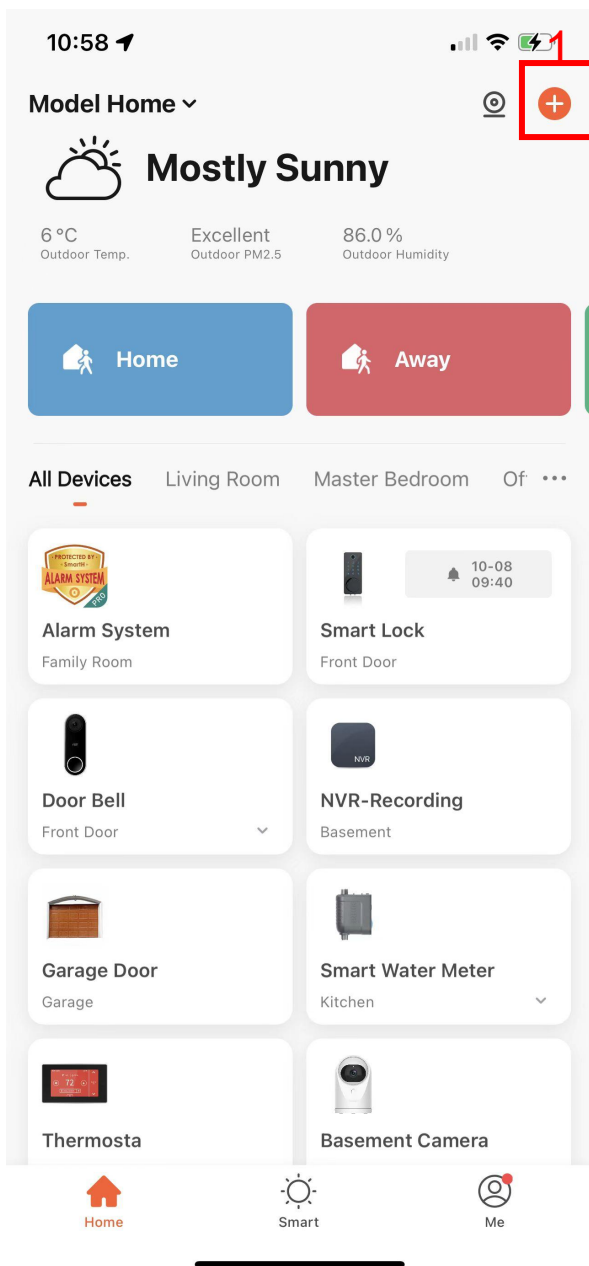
10:58

1

Model Home

Mostly Sunny

6 °C
Outdoor Temp.

Excellent
Outdoor PM2.5

86.0 %
Outdoor Humidity

Home

Away

All Devices Living Room Master Bedroom Of ···

PROTECTED BY SmartH ALARM SYSTEM PRO

10-08 09:40

Alarm System
Family Room

Smart Lock
Front Door

NVR

Door Bell
Front Door

NVR-Recording
Basement

Garage Door
Garage

Smart Water Meter
Kitchen

72

Thermosta

Basement Camera

Home Smart Me